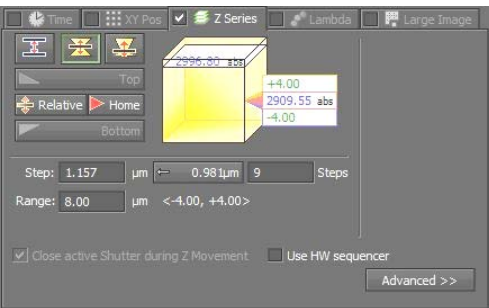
Time XY Pos Z Series Lambda Large Image

Top

Relative Home

Bottom

2996.80 abs

+4.00

2909.55 abs

-4.00

Step: 1.157 µm 0.981µm 9 Steps

Range: 8.00 µm <-4.00, +4.00>

Close active Shutter during Z Movement

Use HW sequencer

Advanced >>